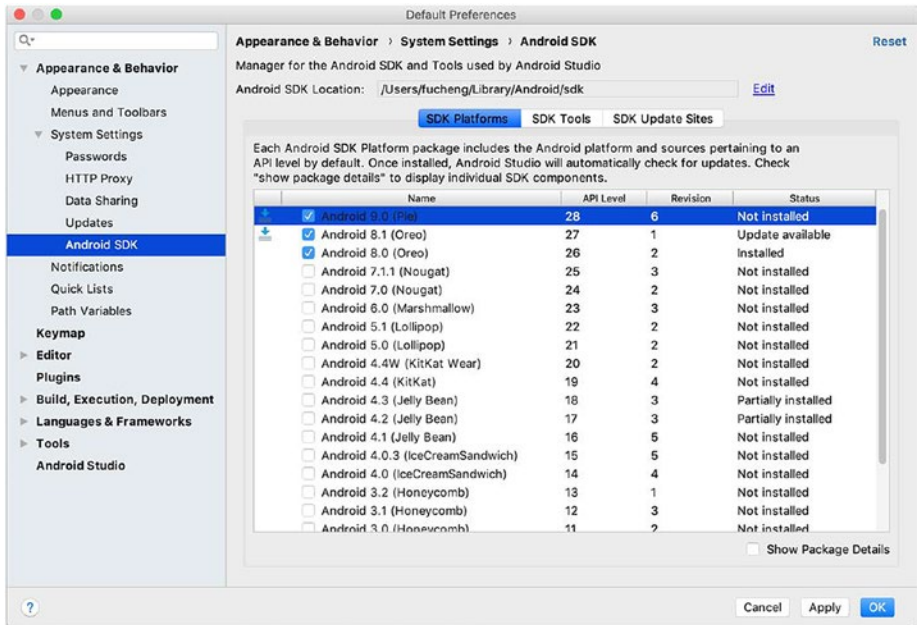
Default Preferences

Q-

Appearance & Behavior
Appearance
Menus and Toolbars
System Settings
Passwords
HTTP Proxy
Data Sharing
Updates
Android SDK
Notifications
Quick Lists
Path Variables
Keymap
Editor
Plugins
Build, Execution, Deployment
Languages & Frameworks
Tools
Android Studio

Appearance & Behavior › System Settings › Android SDK

Reset

Manager for the Android SDK and Tools used by Android Studio

Android SDK Location: /Users/fucheng/Library/Android/sdk Edit

SDK Platforms SDK Tools SDK Update Sites

Each Android SDK Platform package includes the Android platform and sources pertaining to an API level by default. Once installed, Android Studio will automatically check for updates. Check "show package details" to display individual SDK components.

| Name | API Level | Revision | Status |
|---|---|---|---|
| Android 9.0 (Pie) | 28 | 6 | Not installed |
| Android 8.1 (Oreo) | 27 | 1 | Update available |
| Android 8.0 (Oreo) | 26 | 2 | Installed |
| Android 7.1.1 (Nougat) | 25 | 3 | Not installed |
| Android 7.0 (Nougat) | 24 | 2 | Not installed |
| Android 6.0 (Marshmallow) | 23 | 3 | Not installed |
| Android 5.1 (Lollipop) | 22 | 2 | Not installed |
| Android 5.0 (Lollipop) | 21 | 2 | Not installed |
| Android 4.4W (KitKat Wear) | 20 | 2 | Not installed |
| Android 4.4 (KitKat) | 19 | 4 | Not installed |
| Android 4.3 (Jelly Bean) | 18 | 3 | Partially installed |
| Android 4.2 (Jelly Bean) | 17 | 3 | Partially installed |
| Android 4.1 (Jelly Bean) | 16 | 5 | Not installed |
| Android 4.0.3 (IceCreamSandwich) | 15 | 5 | Not installed |
| Android 4.0 (IceCreamSandwich) | 14 | 4 | Not installed |
| Android 3.2 (Honeycomb) | 13 | 1 | Not installed |
| Android 3.1 (Honeycomb) | 12 | 3 | Not installed |
| Android 3.0 (Honeycomb) | 11 | 2 | Not installed |

Show Package Details

?

Cancel Apply OK